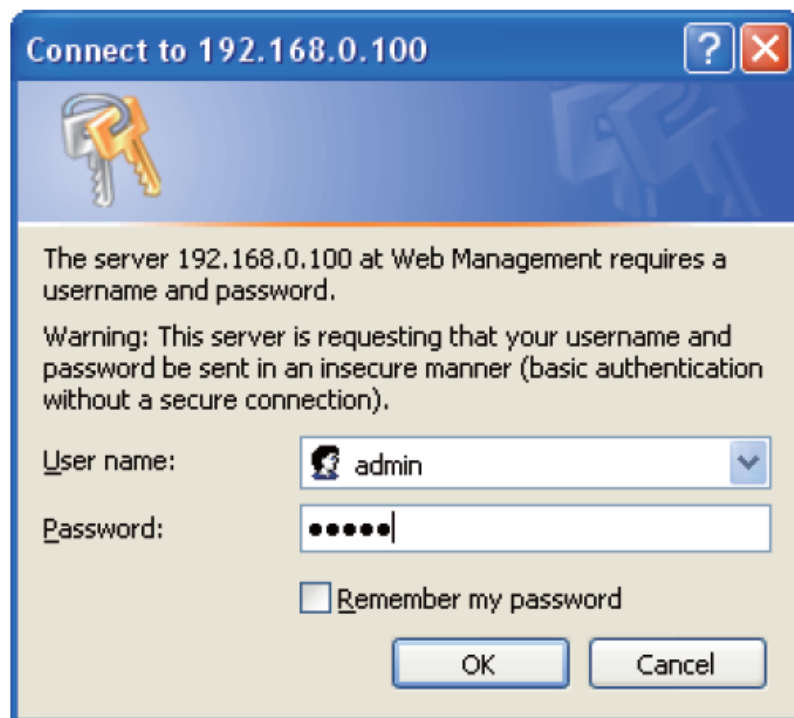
Connect to 192.168.0.100

?

The server 192.168.0.100 at Web Management requires a username and password.

Warning: This server is requesting that your username and password be sent in an insecure manner (basic authentication without a secure connection).

User name: admin

Password: •••••

Remember my password

OK

Cancel